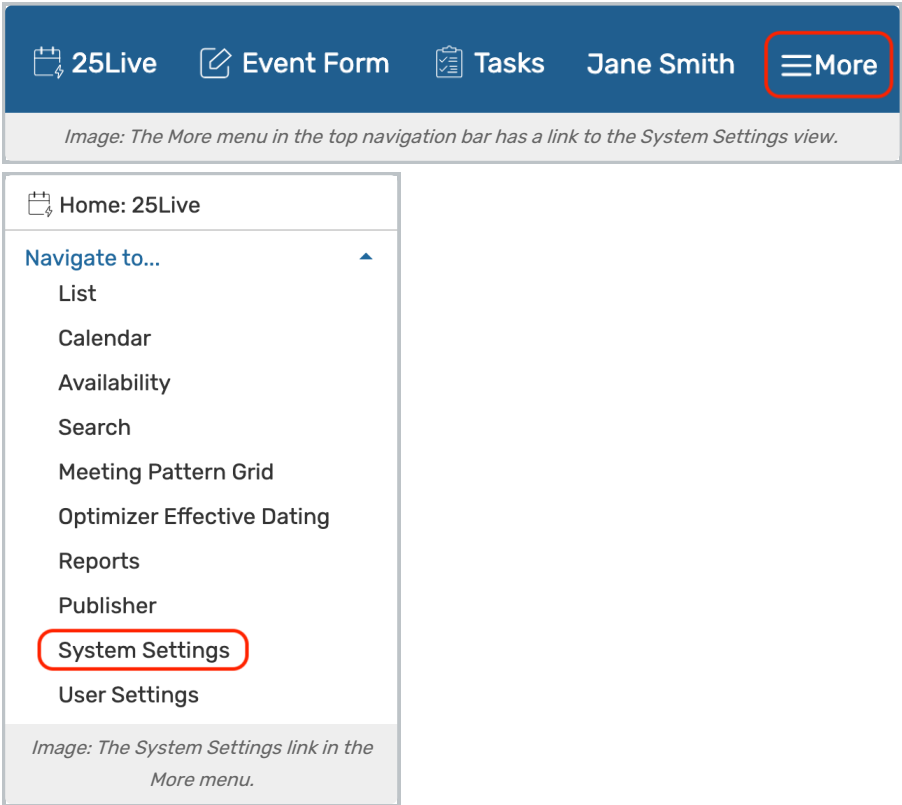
25Live Event Form Tasks Jane Smith More

Image: The More menu in the top navigation bar has a link to the System Settings view.

Home: 25Live

Navigate to...

List

Calendar

Availability

Search

Meeting Pattern Grid

Optimizer Effective Dating

Reports

Publisher

System Settings

User Settings

Image: The System Settings link in the More menu.